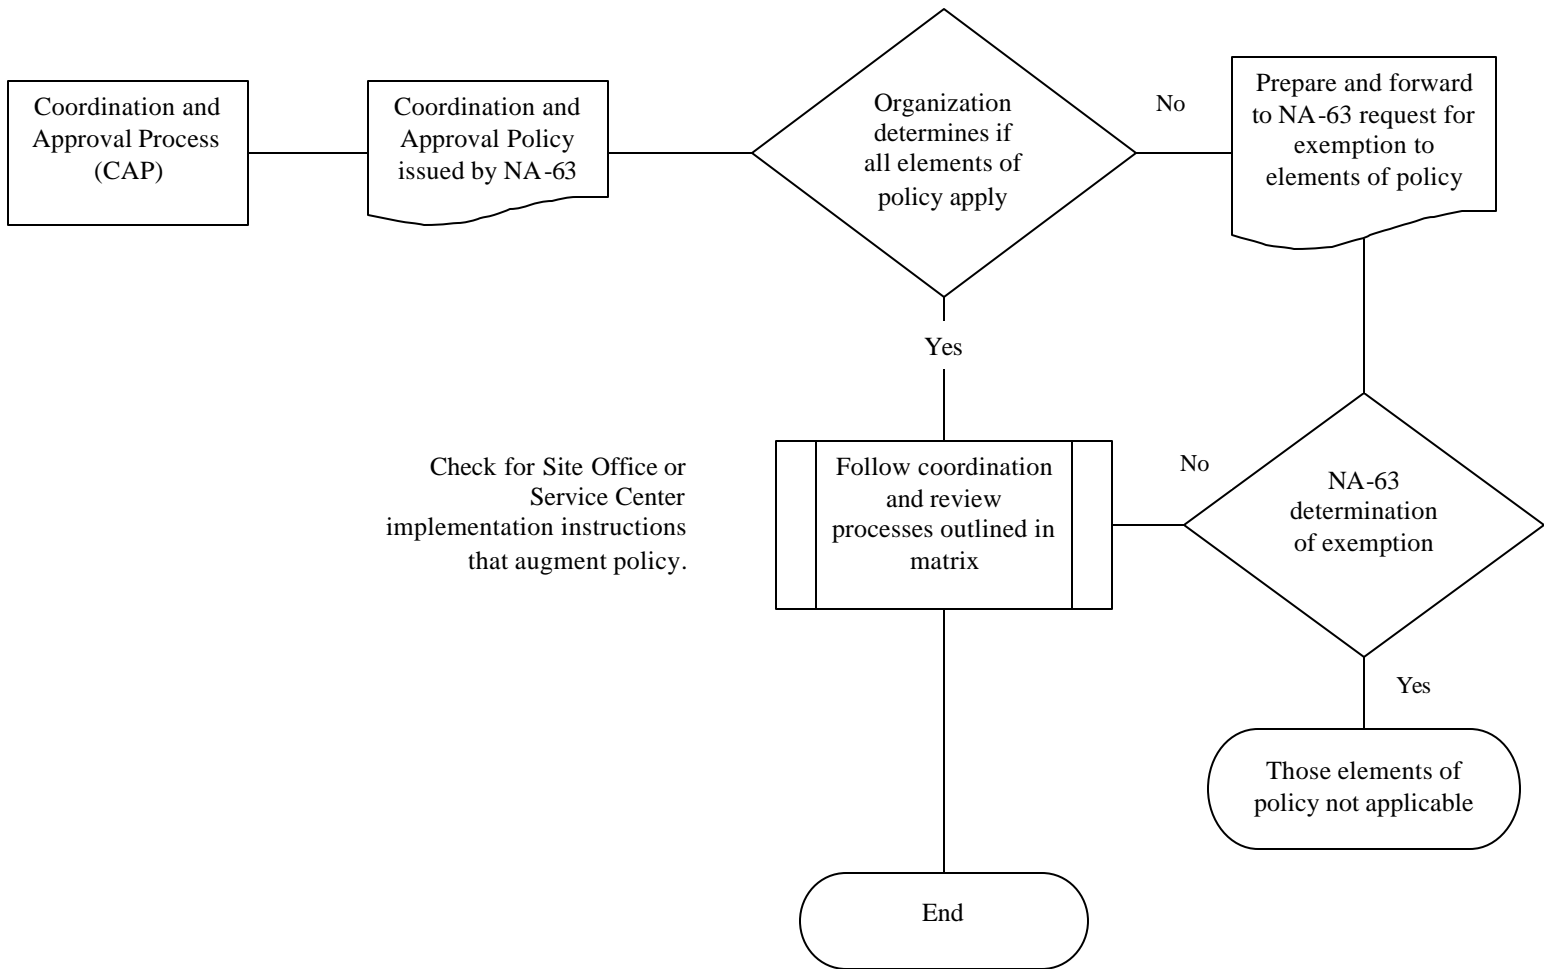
Coordination and Approval Process (CAP)

Coordination and Approval Policy issued by NA-63

Organization determines if all elements of policy apply

No

Prepare and forward to NA-63 request for exemption to elements of policy

Yes

Check for Site Office or Service Center implementation instructions that augment policy.

Follow coordination and review processes outlined in matrix

No

NA-63 determination of exemption

Yes

Those elements of policy not applicable

End